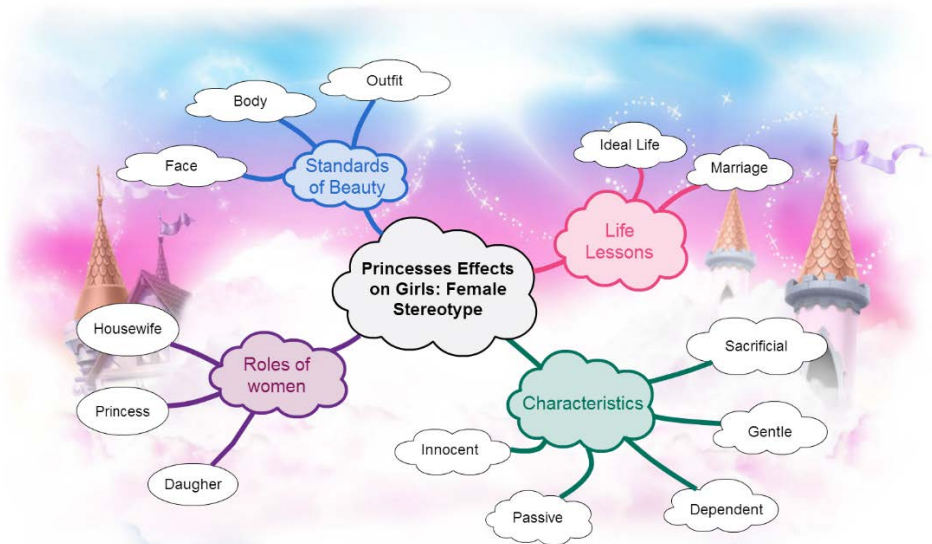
Princesses Effects on Girls: Female Stereotype

Standards of Beauty

Body

Outfit

Face

Life Lessons

Ideal Life

Marriage

Roles of women

Housewife

Princess

Daugher

Characteristics

Sacrificial

Gentle

Dependent

Passive

Innocent